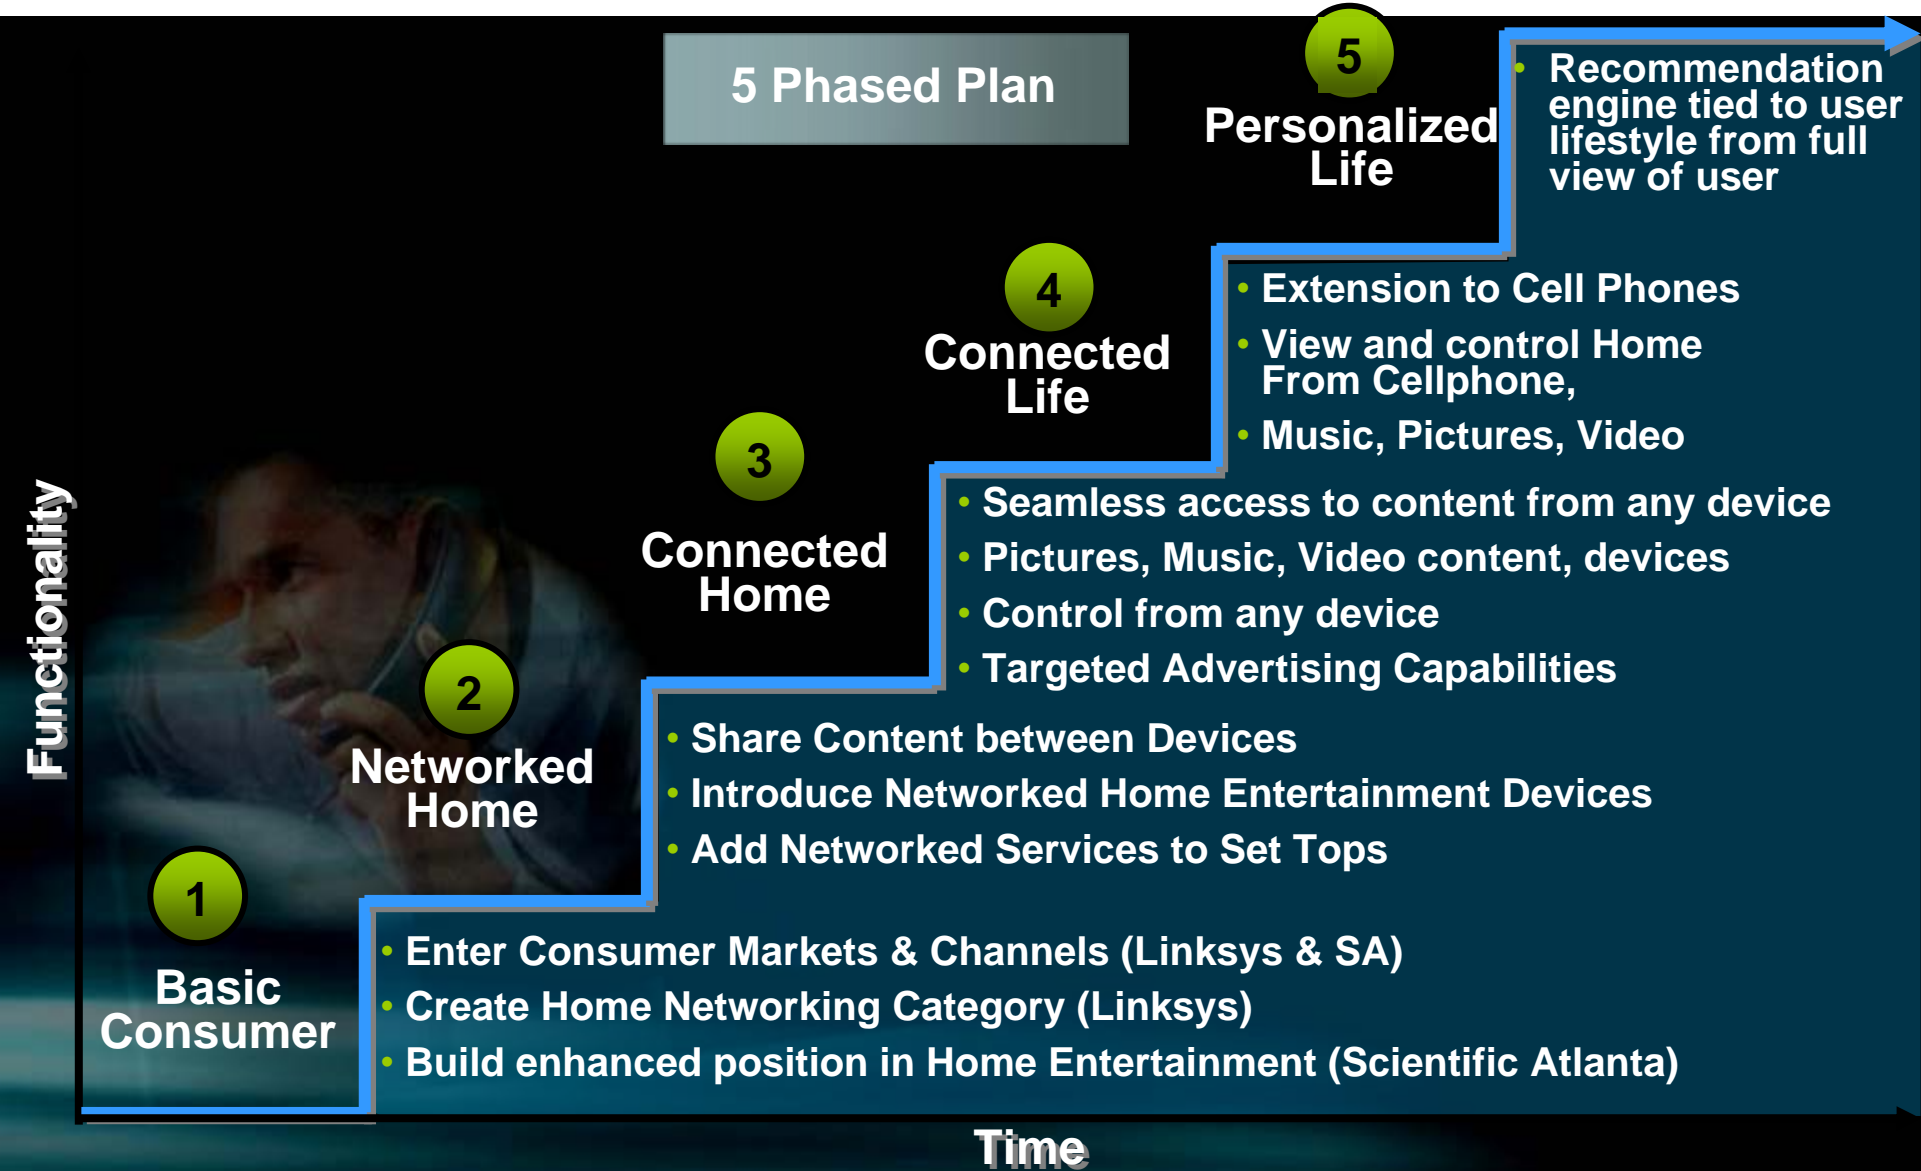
5 Phased Plan

5

Personalized Life

• Recommendation engine tied to user lifestyle from full view of user

4

Connected Life

• Extension to Cell Phones
• View and control Home From Cellphone,
• Music, Pictures, Video

3

Connected Home

• Seamless access to content from any device
• Pictures, Music, Video content, devices
• Control from any device
• Targeted Advertising Capabilities

2

Networked Home

• Share Content between Devices
• Introduce Networked Home Entertainment Devices
• Add Networked Services to Set Tops

1

Basic Consumer

• Enter Consumer Markets & Channels (Linksys & SA)
• Create Home Networking Category (Linksys)
• Build enhanced position in Home Entertainment (Scientific Atlanta)

Functionality

Time